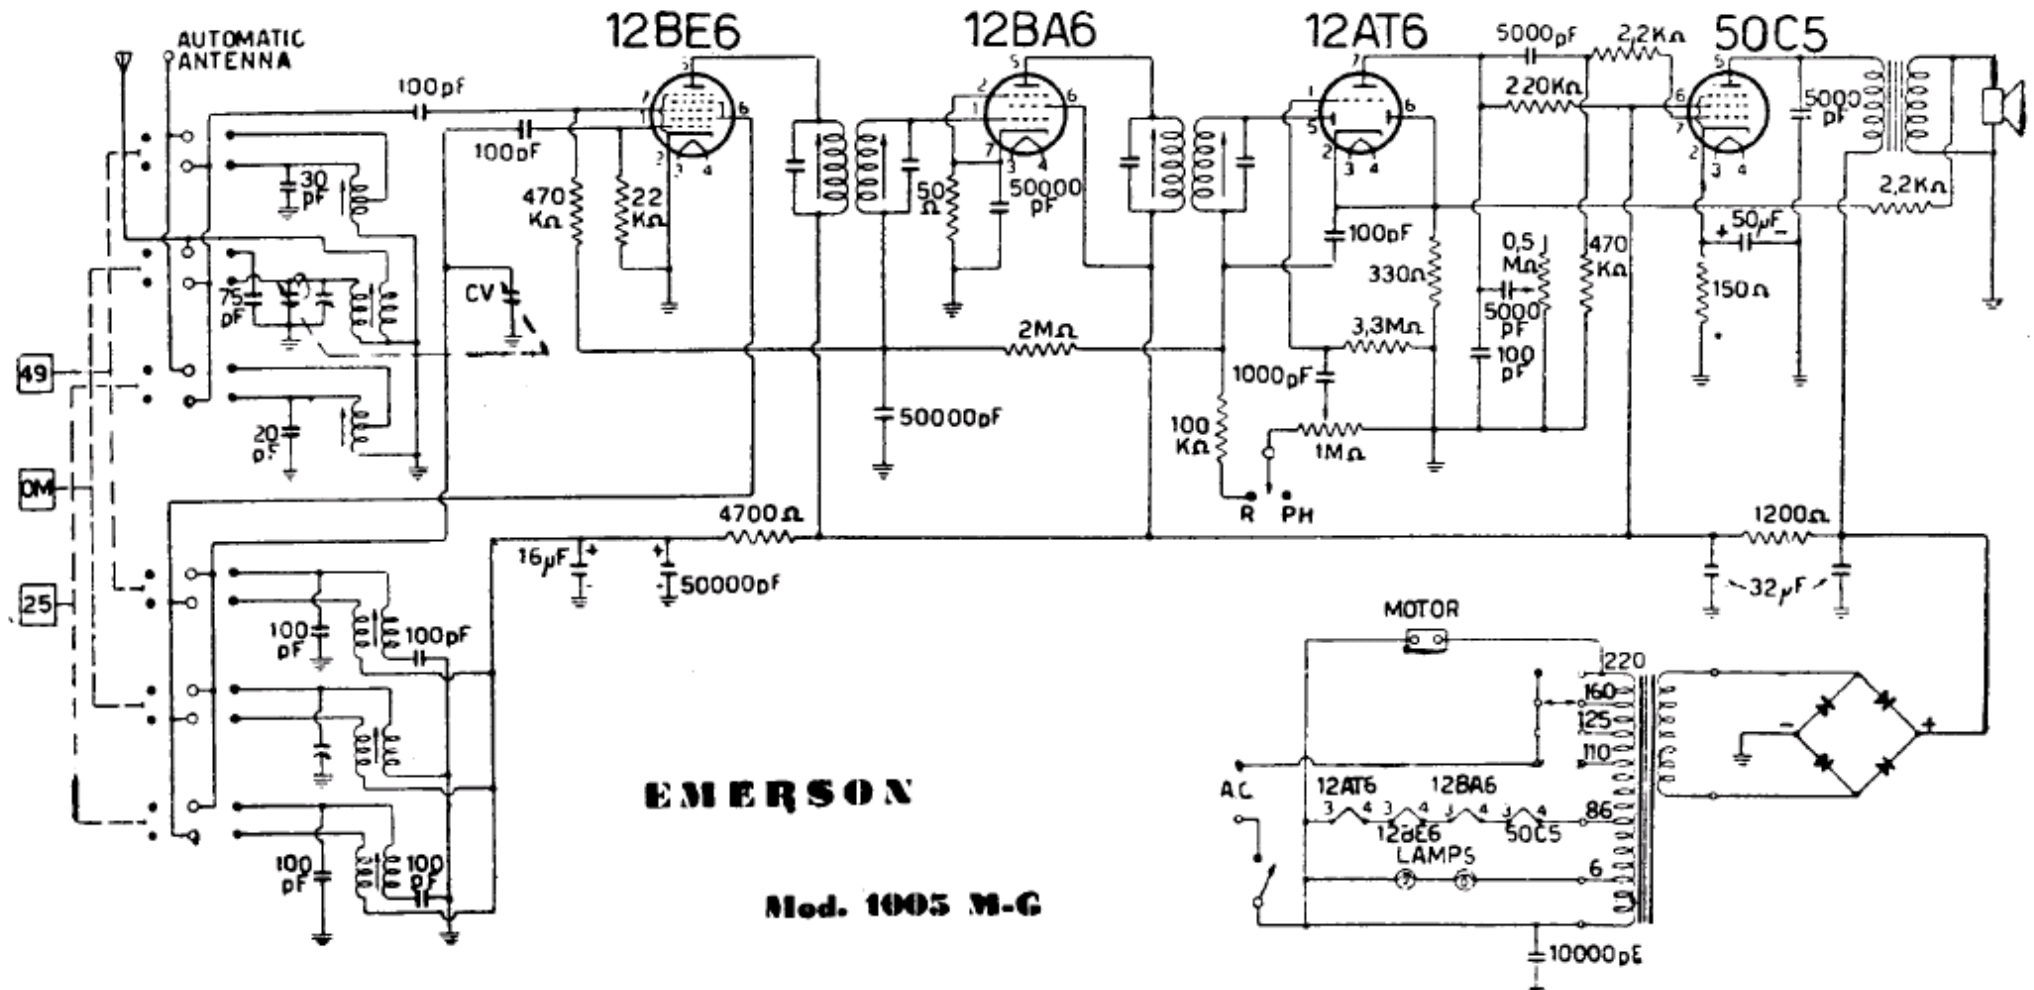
AUTOMATIC ANTENNA

12BE6

12BA6

12AT6

50C5

100pF

100pF

30 pF

75 pF

20 pF

470 KΩ

22 KΩ

50 Ω

50000 pF

CV

2MΩ

50000pF

5000pF

2,2KΩ

220KΩ

5000 pF

2,2KΩ

100pF

330Ω

0,5 MΩ

5000 pF

100 pF

470 KΩ

50μF

150Ω

3,3MΩ

1000pF

100 KΩ

1MΩ

R

PH

49

OM

25

4700Ω

16μF

50000pF

1200Ω

32μF

100 pF

100pF

100 pF

100 pF

MOTOR

220

160

125

110

86

6

A.C.

12AT6

12BA6

3 4 3 4 3 4 3 4

12BE6

50C5

LAMPS

10000pF

EMERSON

Mod. 1005 M-G